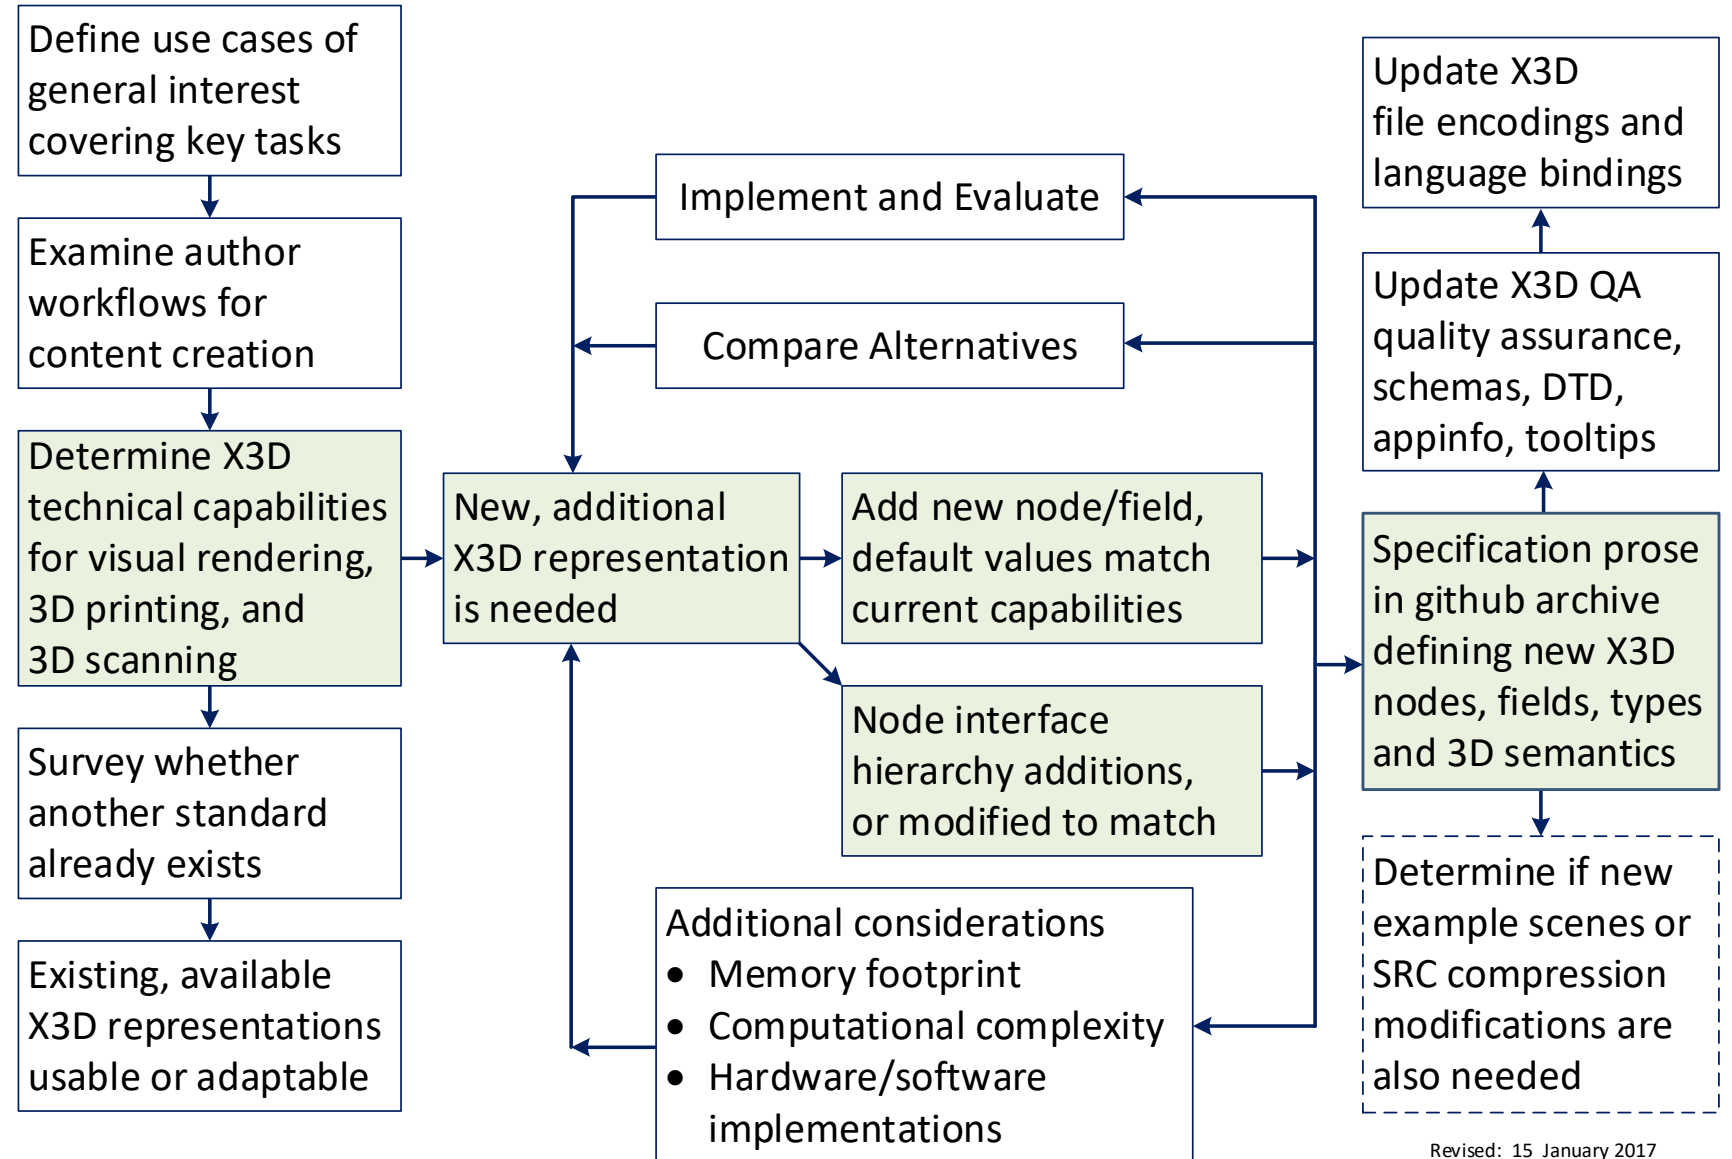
Define use cases of general interest covering key tasks

Examine author workflows for content creation

Determine X3D technical capabilities for visual rendering, 3D printing, and 3D scanning

Survey whether another standard already exists

Existing, available X3D representations usable or adaptable

Implement and Evaluate

Compare Alternatives

New, additional X3D representation is needed

Add new node/field, default values match current capabilities

Node interface hierarchy additions, or modified to match

Additional considerations
- Memory footprint
- Computational complexity
- Hardware/software implementations

Update X3D file encodings and language bindings

Update X3D QA quality assurance, schemas, DTD, appinfo, tooltips

Specification prose in github archive defining new X3D nodes, fields, types and 3D semantics

Determine if new example scenes or SRC compression modifications are also needed

Revised: 15 January 2017